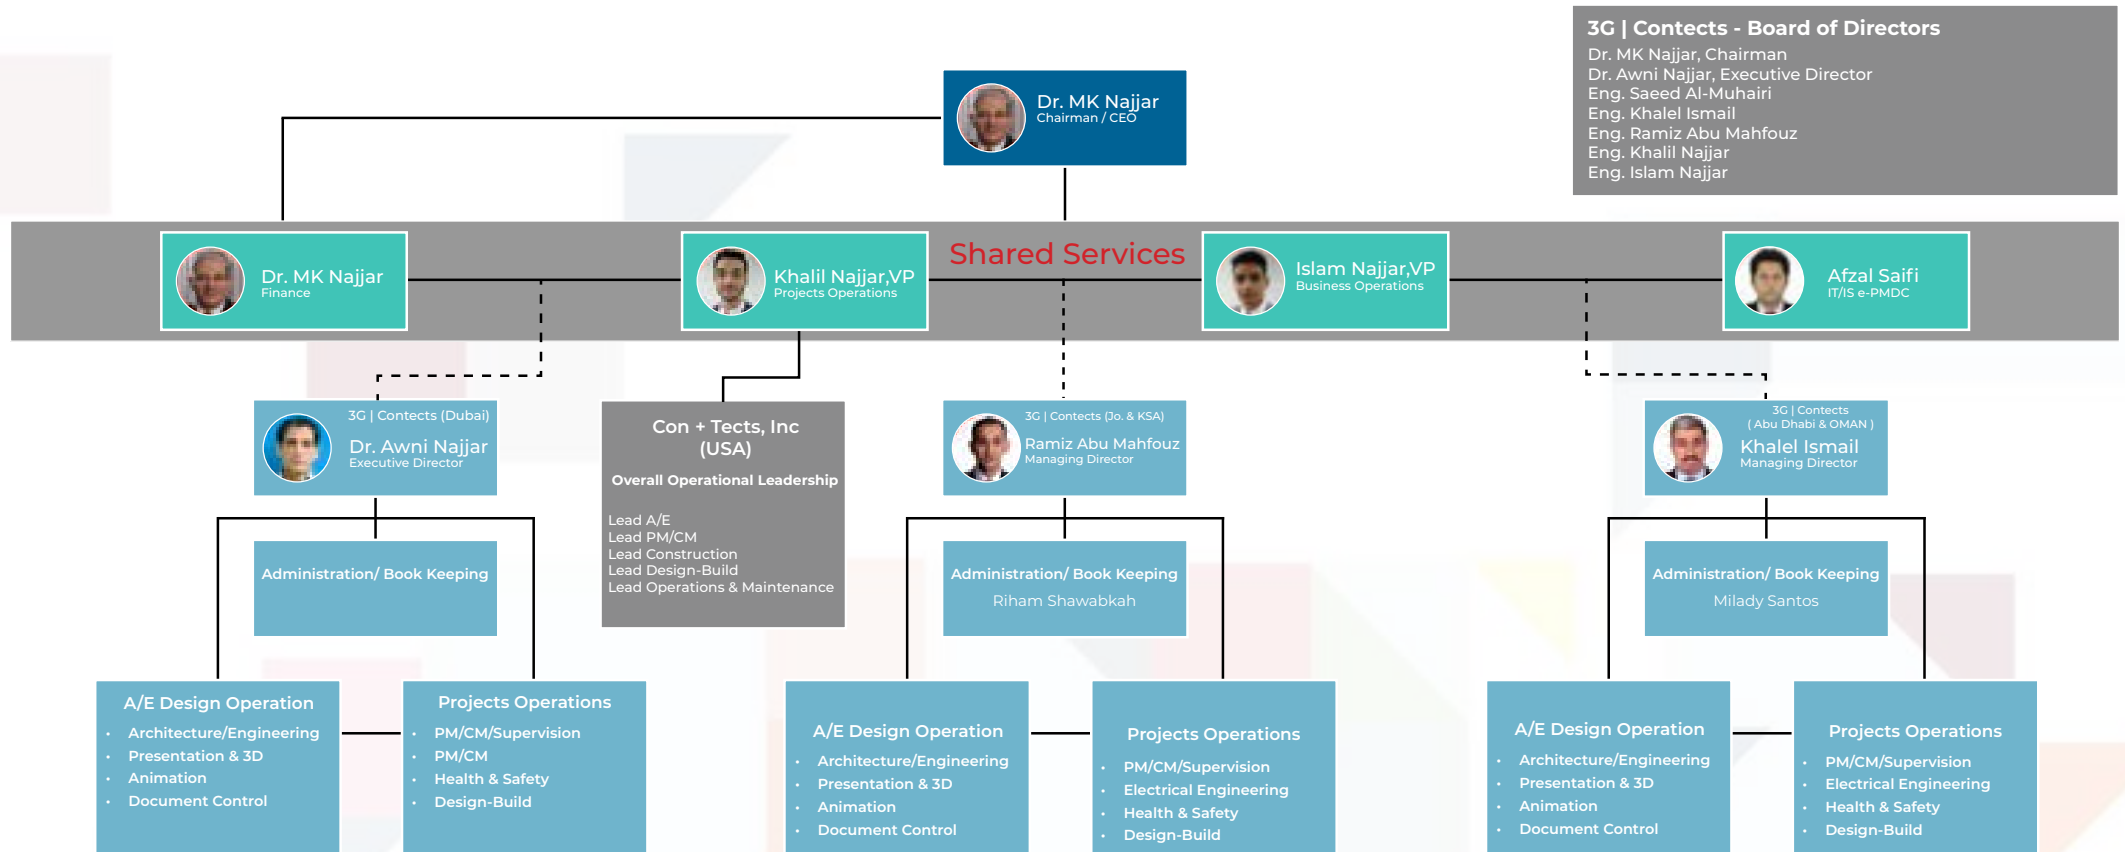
3G | Contects - Board of Directors
Dr. MK Najjar, Chairman
Dr. Awni Najjar, Executive Director
Eng. Saeed Al-Muhairi
Eng. Khalel Ismail
Eng. Ramiz Abu Mahfouz
Eng. Khalil Najjar
Eng. Islam Najjar

Dr. MK Najjar
Chairman / CEO

Shared Services

Dr. MK Najjar
Finance

Khalil Najjar,VP
Projects Operations

Islam Najjar,VP
Business Operations

Afzal Saifi
IT/IS e-PMDC

3G | Contects (Dubai)
Dr. Awni Najjar
Executive Director

Con + Tects, Inc
(USA)
Overall Operational Leadership
Lead A/E
Lead PM/CM
Lead Construction
Lead Design-Build
Lead Operations & Maintenance

3G | Contects (Jo. & KSA)
Ramiz Abu Mahfouz
Managing Director

3G | Contects
( Abu Dhabi & OMAN )
Khalel Ismail
Managing Director

Administration/ Book Keeping

Administration/ Book Keeping
Riham Shawabkah

Administration/ Book Keeping
Milady Santos

A/E Design Operation
• Architecture/Engineering
• Presentation & 3D
• Animation
• Document Control

Projects Operations
• PM/CM/Supervision
• PM/CM
• Health & Safety
• Design-Build

A/E Design Operation
• Architecture/Engineering
• Presentation & 3D
• Animation
• Document Control

Projects Operations
• PM/CM/Supervision
• Electrical Engineering
• Health & Safety
• Design-Build

A/E Design Operation
• Architecture/Engineering
• Presentation & 3D
• Animation
• Document Control

Projects Operations
• PM/CM/Supervision
• Electrical Engineering
• Health & Safety
• Design-Build